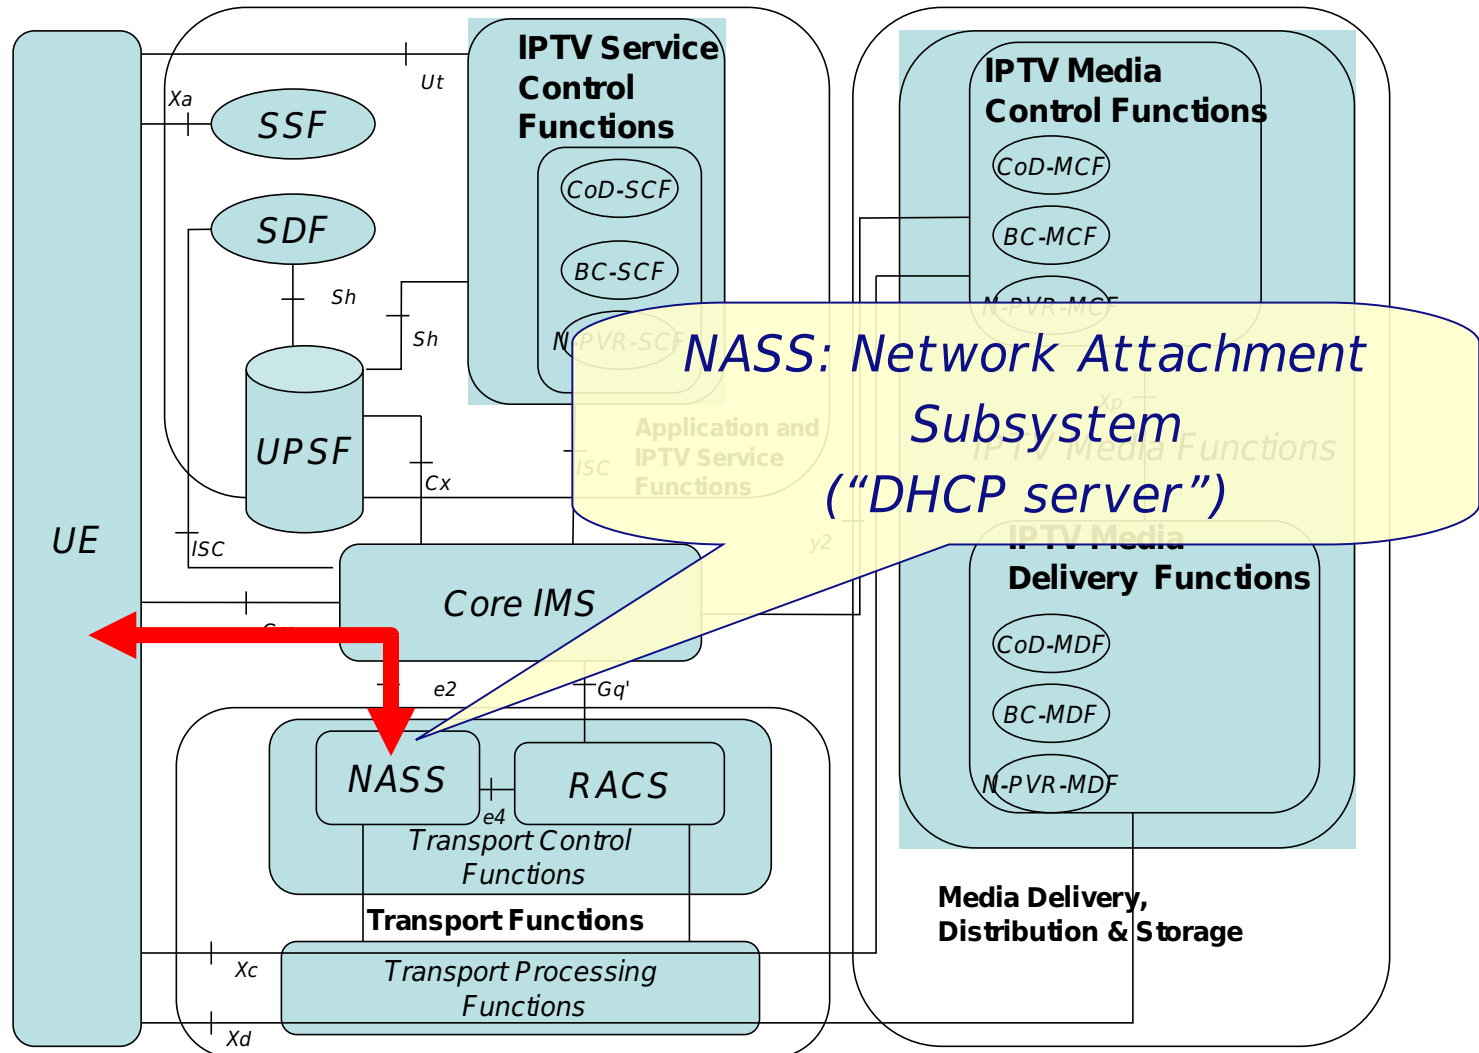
IPTV Service Control Functions

CoD-SCF

BC-SCF

N-PVR-SCF

Ut

Xa

SSF

SDF

Sh

Sh

UPSF

Cx

ISC

ISC

UE

Application and IPTV Service Functions

Core IMS

Gm

e2

Gq'

NASS

RACS

e4

Transport Control Functions

Transport Functions

Transport Processing Functions

Xc

Xd

IPTV Media Control Functions

CoD-MCF

BC-MCF

N-PVR-MCF

NASS: Network Attachment Subsystem (“DHCP server”)

Xp

IPTV Media Functions

y2

IPTV Media Delivery Functions

CoD-MDF

BC-MDF

N-PVR-MDF

Media Delivery, Distribution & Storage